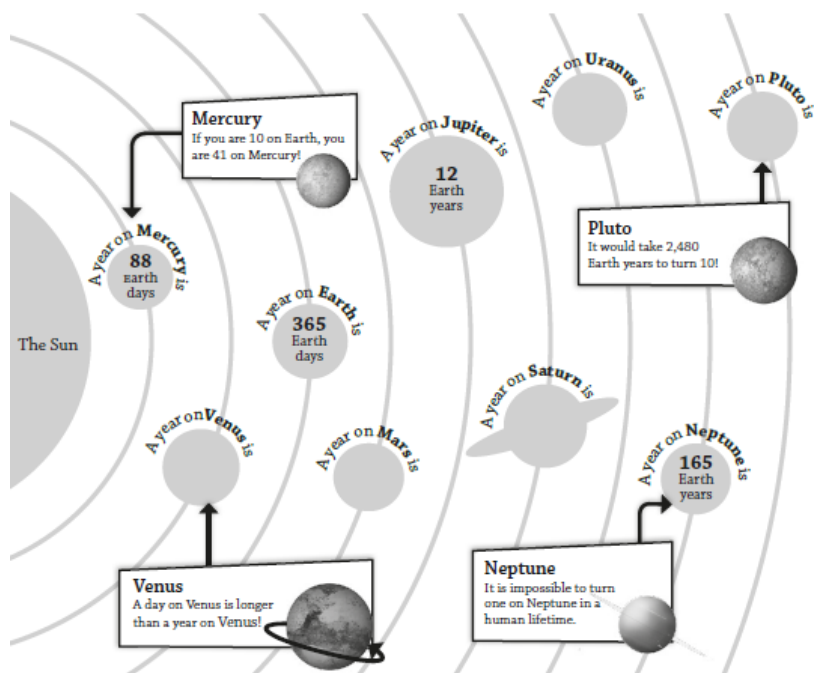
Mercury
If you are 10 on Earth, you are 41 on Mercury!

A year on Uranus is

A year on Pluto is

A year on Jupiter is
12
Earth
years

A year on Mercury is
88
earth
days

Pluto
It would take 2,480 Earth years to turn 10!

The Sun

A year on Earth is
365
Earth
days

A year on Saturn is

A year on Venus is

A year on Mars is

A year on Neptune is
165
Earth
years

Venus
A day on Venus is longer than a year on Venus!

Neptune
It is impossible to turn one on Neptune in a human lifetime.